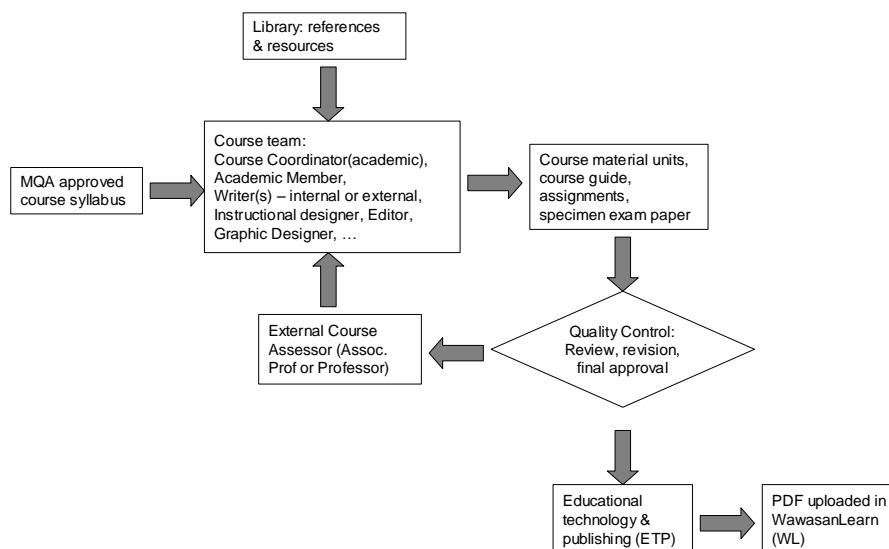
Library: references & resources

MQA approved course syllabus

Course team:
Course Coordinator(academic),
Academic Member,
Writer(s) – internal or external,
Instructional designer, Editor,
Graphic Designer, …

Course material units, course guide, assignments, specimen exam paper

External Course Assessor (Assoc. Prof or Professor)

Quality Control: Review, revision, final approval

Educational technology & publishing (ETP)

PDF uploaded in WawasanLearn (WL)